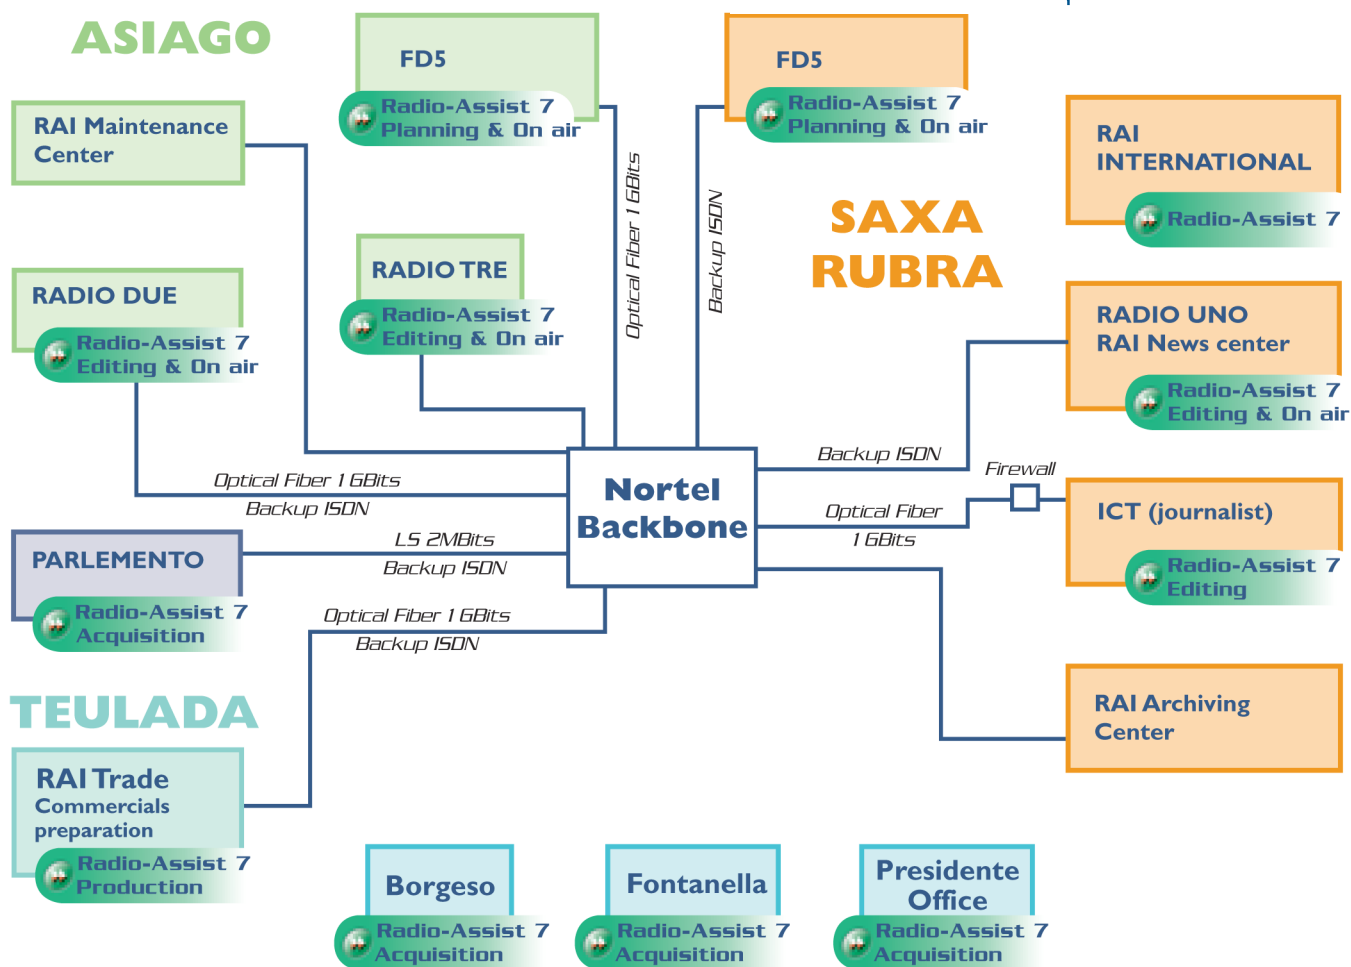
ASIAGO

FD5
Radio-Assist 7
Planning & On air

FD5
Radio-Assist 7
Planning & On air

RAI Maintenance Center

RAI INTERNATIONAL
Radio-Assist 7

SAXA RUBRA

Optical Fiber 1 GBits

Backup ISDN

RADIO TRE
Radio-Assist 7
Editing & On air

RADIO DUE
Radio-Assist 7
Editing & On air

RADIO UNO
RAI News center
Radio-Assist 7
Editing & On air

Backup ISDN

Firewall

Nortel Backbone

Optical Fiber 1 GBits

Backup ISDN

Optical Fiber
1 GBits

ICT (journalist)
Radio-Assist 7
Editing

PARLEMENTO
Radio-Assist 7
Acquisition

LS 2MBits
Backup ISDN

Optical Fiber 1 GBits
Backup ISDN

TEULADA

RAI Archiving Center

RAI Trade
Commercials preparation
Radio-Assist 7
Production

Borgeso
Radio-Assist 7
Acquisition

Fontanella
Radio-Assist 7
Acquisition

Presidente Office
Radio-Assist 7
Acquisition